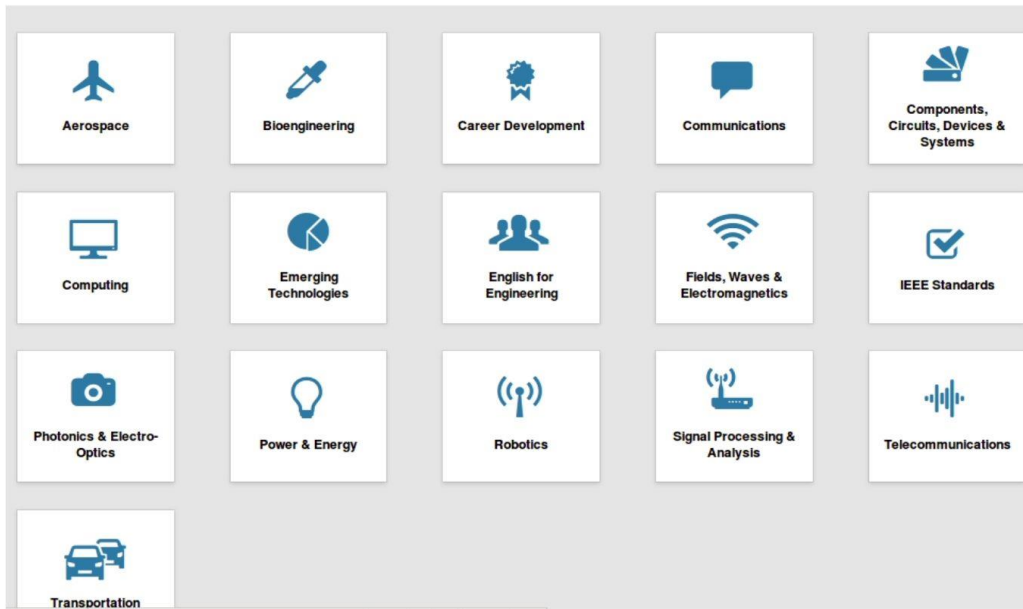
Aerospace

Bioengineering

Career Development

Communications

Components, Circuits, Devices & Systems

Computing

Emerging Technologies

English for Engineering

Fields, Waves & Electromagnetics

IEEE Standards

Photonics & Electro-Optics

Power & Energy

Robotics

Signal Processing & Analysis

Telecommunications

Transportation